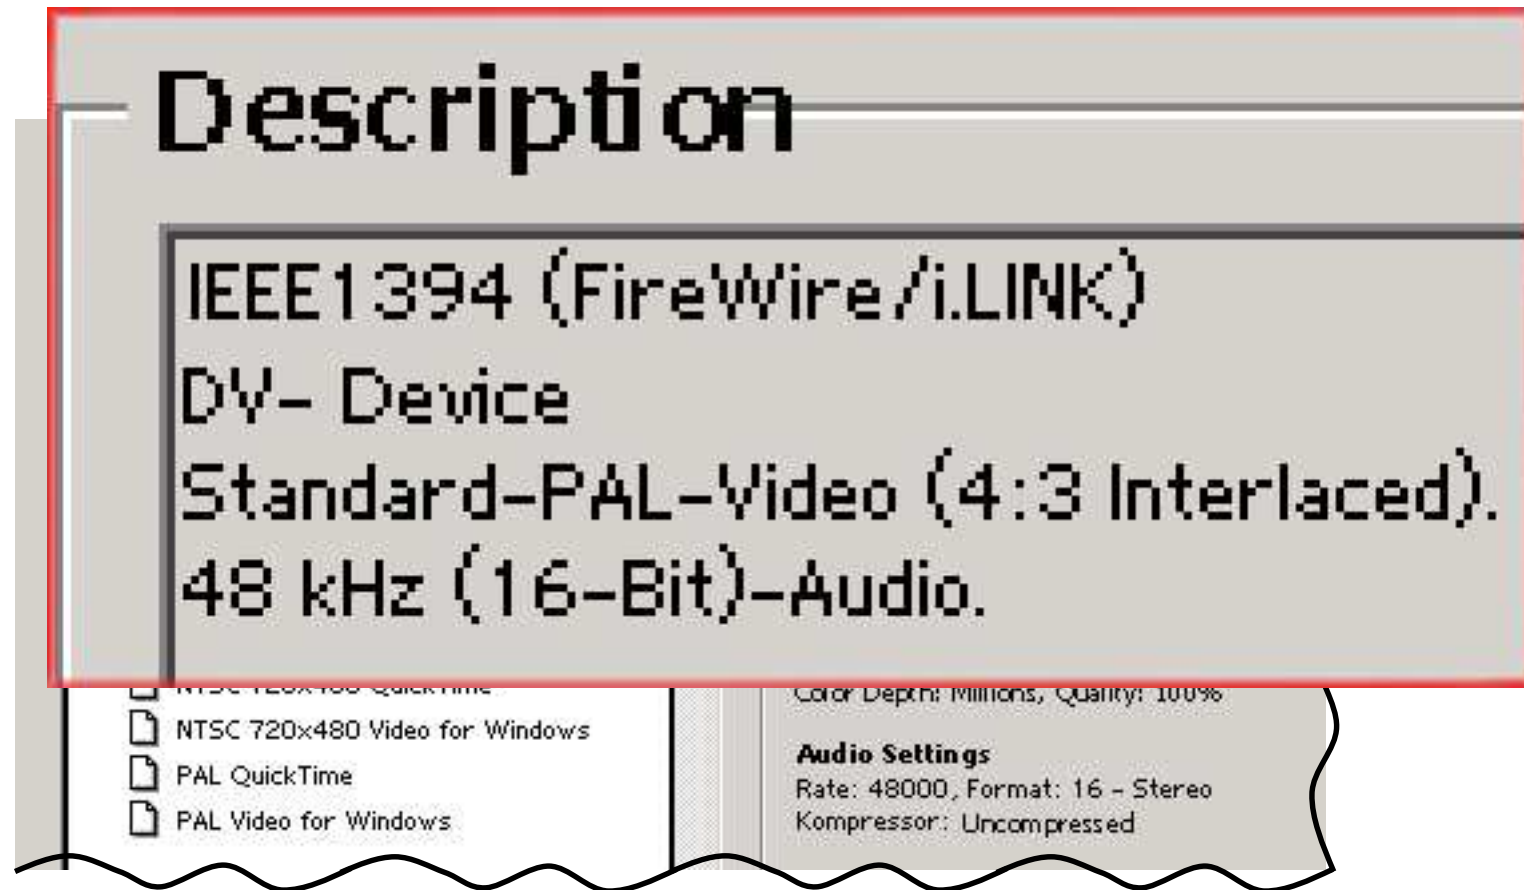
Description

IEEE1394 (FireWire/i.LINK)
DV- Device
Standard-PAL-Video (4:3 Interlaced).
48 kHz (16-Bit)-Audio.

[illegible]
NTSC 720x480 Video for Windows
PAL QuickTime
PAL Video for Windows

Color Depth: Millions, Quality: 100%

Audio Settings
Rate: 48000, Format: 16 - Stereo
Kompressor: Uncompressed